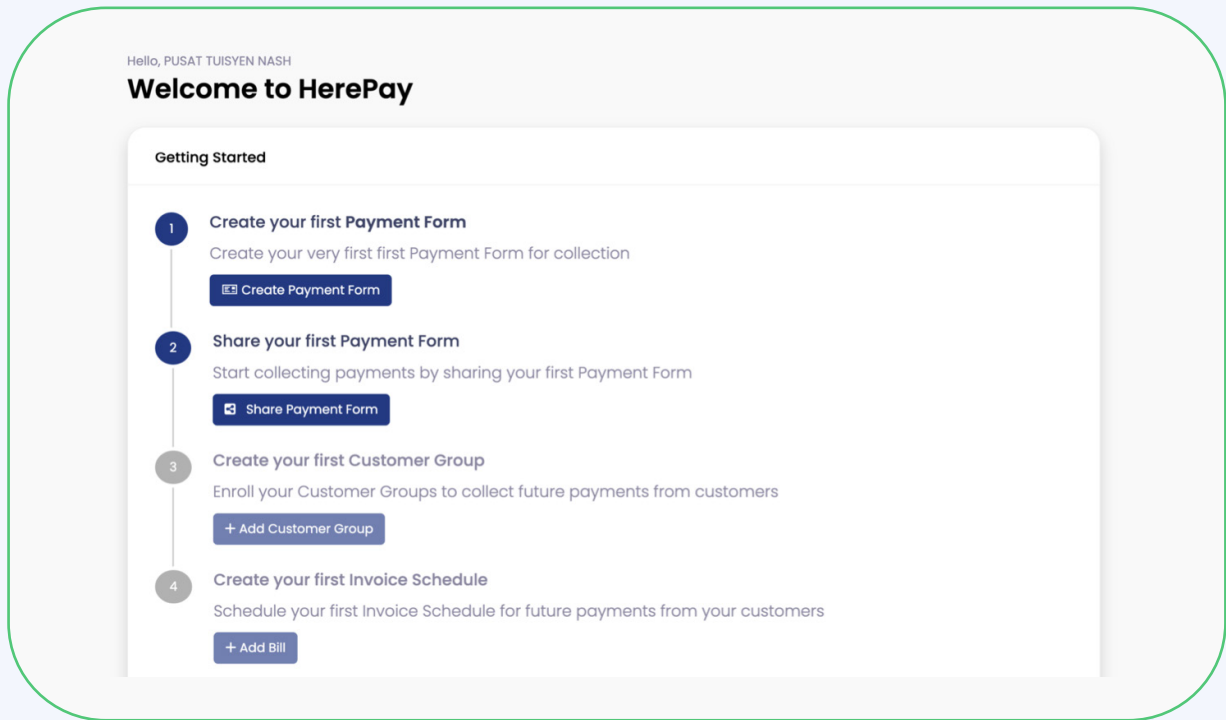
Hello, PUSAT TUISYEN NASH

Welcome to HerePay

Getting Started

1

Create your first Payment Form

Create your very first first Payment Form for collection

Create Payment Form

2

Share your first Payment Form

Start collecting payments by sharing your first Payment Form

Share Payment Form

3

Create your first Customer Group

Enroll your Customer Groups to collect future payments from customers

+ Add Customer Group

4

Create your first Invoice Schedule

Schedule your first Invoice Schedule for future payments from your customers

+ Add Bill